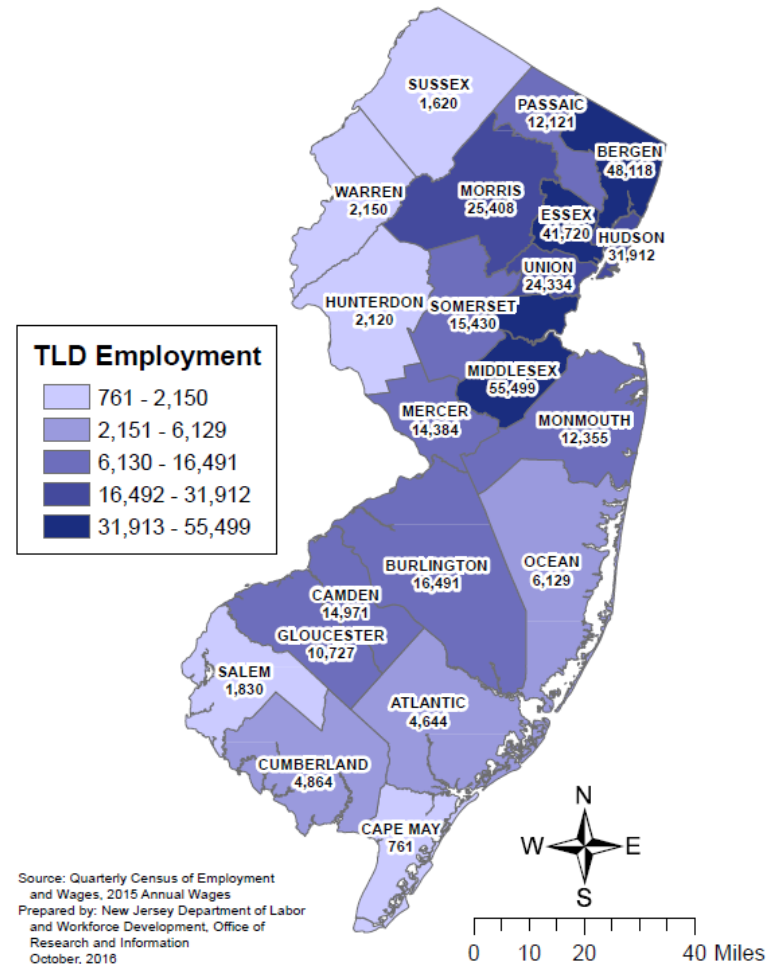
SUSSEX
1,620

PASSAIC
12,121

BERGEN
48,118

WARREN
2,150

MORRIS
25,408

ESSEX
41,720

HUDSON
31,912

UNION
24,334

HUNTERDON
2,120

SOMERSET
15,430

TLD Employment
761 - 2,150
2,151 - 6,129
6,130 - 16,491
16,492 - 31,912
31,913 - 55,499

MIDDLESEX
55,499

MERCER
14,384

MONMOUTH
12,355

BURLINGTON
16,491

OCEAN
6,129

CAMDEN
14,971

GLOUCESTER
10,727

SALEM
1,830

ATLANTIC
4,644

CUMBERLAND
4,864

CAPE MAY
761

N
W
E
S

Source: Quarterly Census of Employment and Wages, 2015 Annual Wages
Prepared by: New Jersey Department of Labor and Workforce Development, Office of Research and Information
October, 2016

0 10 20 40 Miles